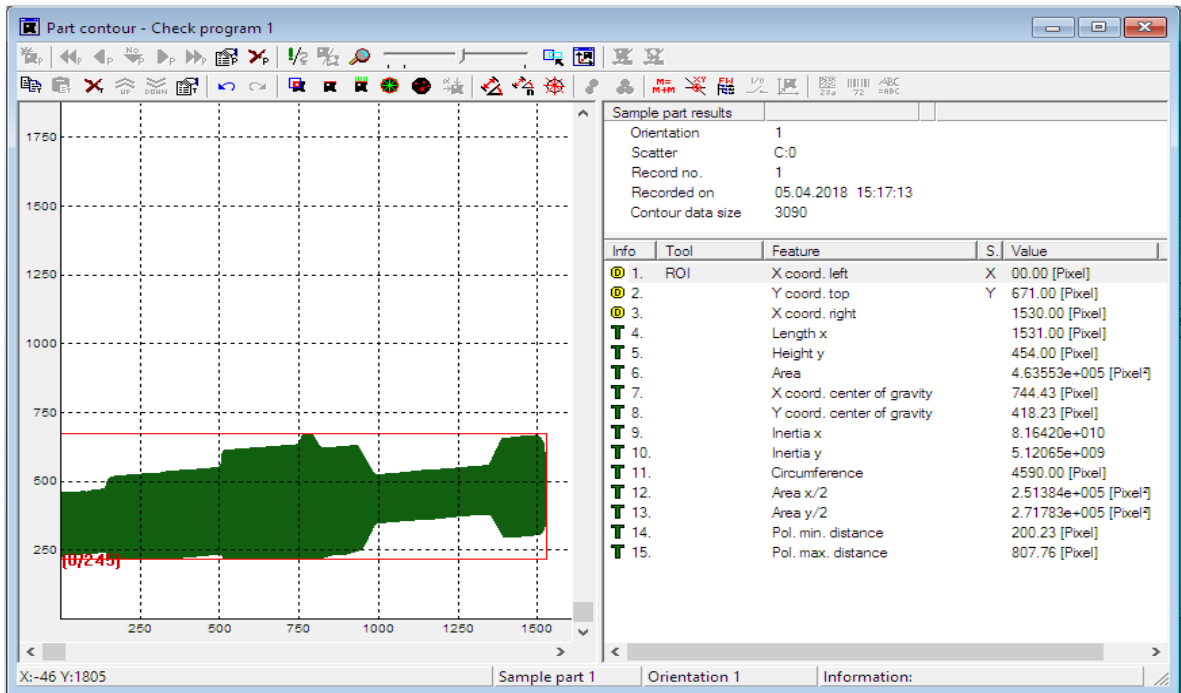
Part contour - Check program 1

1750
1500
1250
1000
750
500
250
[0/245]
250 500 750 1000 1250 1500

Sample part results
Orientation 1
Scatter C:0
Record no. 1
Recorded on 05.04.2018 15:17:13
Contour data size 3090

| Info | Tool | Feature | S. | Value |
|---|---|---|---|---|
| 1. | ROI | X coord. left | X | 00.00 [Pixel] |
| 2. | | Y coord. top | Y | 671.00 [Pixel] |
| 3. | | X coord. right | | 1530.00 [Pixel] |
| 4. | | Length x | | 1531.00 [Pixel] |
| 5. | | Height y | | 454.00 [Pixel] |
| 6. | | Area | | 4.63553e+005 [Pixel²] |
| 7. | | X coord. center of gravity | | 744.43 [Pixel] |
| 8. | | Y coord. center of gravity | | 418.23 [Pixel] |
| 9. | | Inertia x | | 8.16420e+010 |
| 10. | | Inertia y | | 5.12065e+009 |
| 11. | | Circumference | | 4590.00 [Pixel] |
| 12. | | Area x/2 | | 2.51384e+005 [Pixel²] |
| 13. | | Area y/2 | | 2.71783e+005 [Pixel²] |
| 14. | | Pol. min. distance | | 200.23 [Pixel] |
| 15. | | Pol. max. distance | | 807.76 [Pixel] |

X:-46 Y:1805 | Sample part 1 | Orientation 1 | Information: